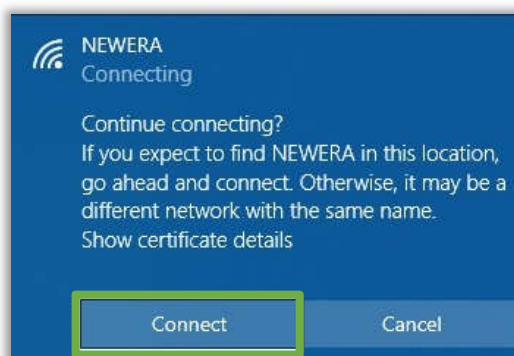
NEWERA
Connecting

Continue connecting?
If you expect to find NEWERA in this location, go ahead and connect. Otherwise, it may be a different network with the same name.
Show certificate details

Connect
Cancel